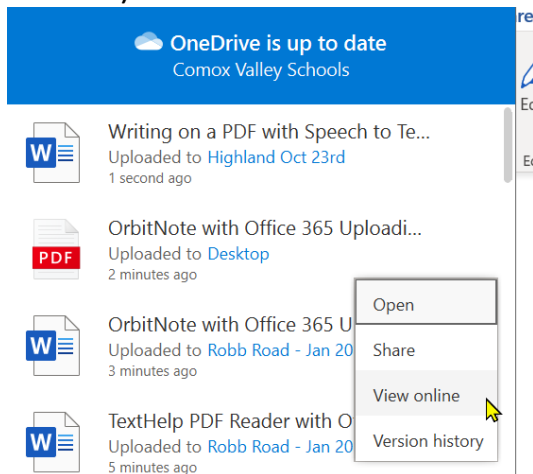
OneDrive is up to date
Comox Valley Schools

W
Writing on a PDF with Speech to Te...
Uploaded to Highland Oct 23rd
1 second ago

PDF
OrbitNote with Office 365 Uploadi...
Uploaded to Desktop
2 minutes ago

W
OrbitNote with Office 365 U
Uploaded to Robb Road - Jan 20
3 minutes ago

W
TextHelp PDF Reader with O
Uploaded to Robb Road - Jan 20
5 minutes ago

Open
Share
View online
Version history

re
Ed
Ed